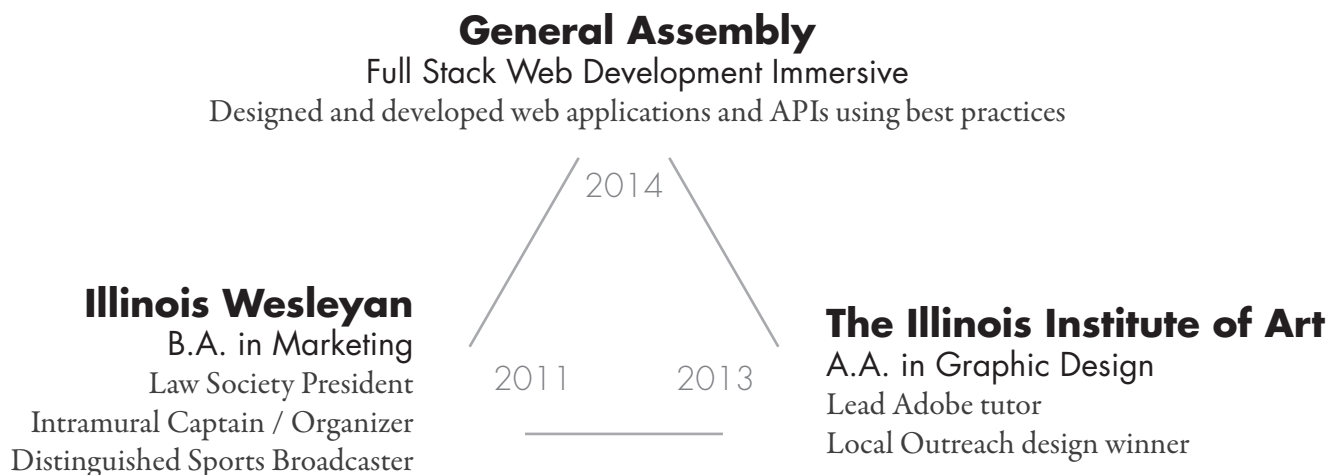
**General Assembly**
Full Stack Web Development Immersive
Designed and developed web applications and APIs using best practices

2014

**Illinois Wesleyan**
B.A. in Marketing
Law Society President
Intramural Captain / Organizer
Distinguished Sports Broadcaster

2011

2013

**The Illinois Institute of Art**
A.A. in Graphic Design
Lead Adobe tutor
Local Outreach design winner